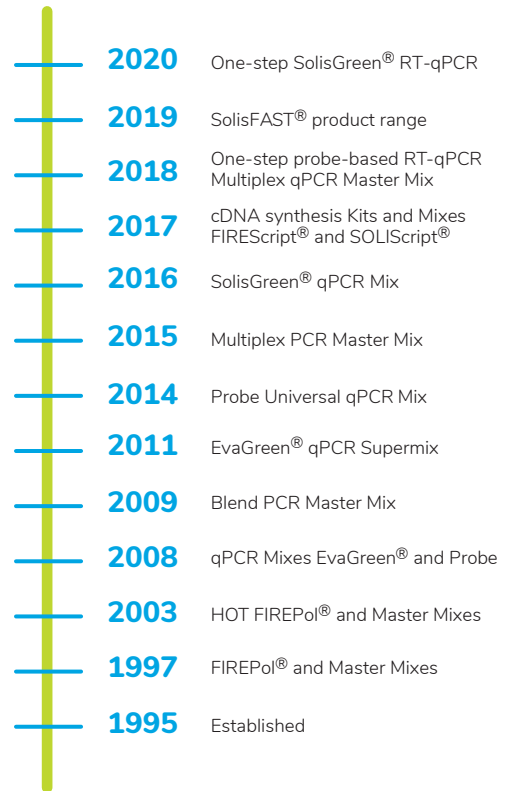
2020 One-step SolisGreen® RT-qPCR

2019 SolisFAST® product range

2018 One-step probe-based RT-qPCR Multiplex qPCR Master Mix

2017 cDNA synthesis Kits and Mixes FIREScript® and SOLIScript®

2016 SolisGreen® qPCR Mix

2015 Multiplex PCR Master Mix

2014 Probe Universal qPCR Mix

2011 EvaGreen® qPCR Supermix

2009 Blend PCR Master Mix

2008 qPCR Mixes EvaGreen® and Probe

2003 HOT FIREPol® and Master Mixes

1997 FIREPol® and Master Mixes

1995 Established